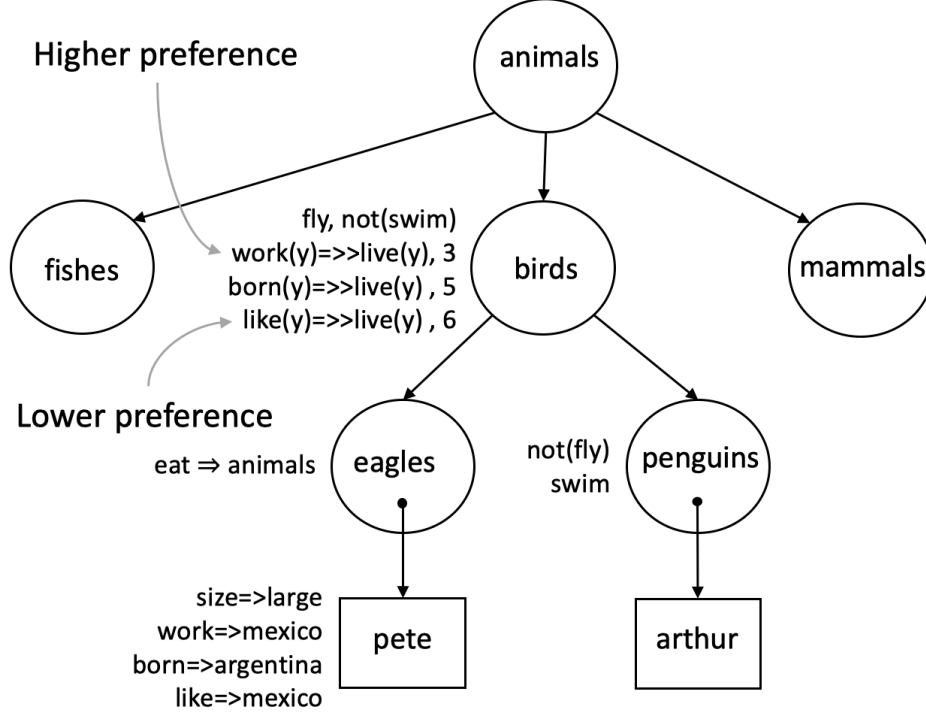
Higher preference

animals

fishes

fly, not(swim)
work(y)=>>live(y), 3
born(y)=>>live(y) , 5
like(y)=>>live(y) , 6

birds

mammals

Lower preference

eat ⇒ animals

eagles

not(fly)
swim

penguins

size=>large
work=>mexico
born=>argentina
like=>mexico

pete

arthur